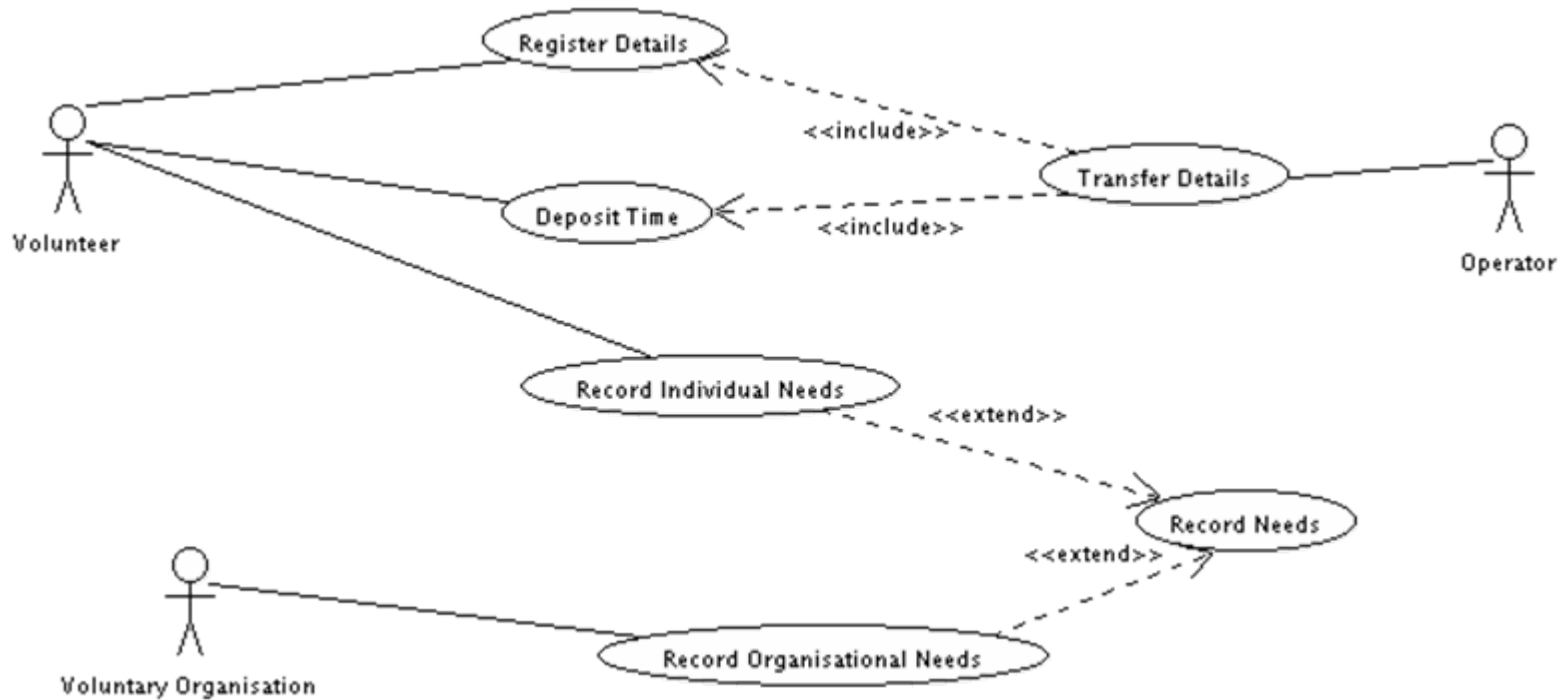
Register Details

<<include>>

Transfer Details

Volunteer

Deposit Time

<<include>>

Operator

Record Individual Needs

<<extend>>

Record Needs

<<extend>>

Record Organisational Needs

Voluntary Organisation